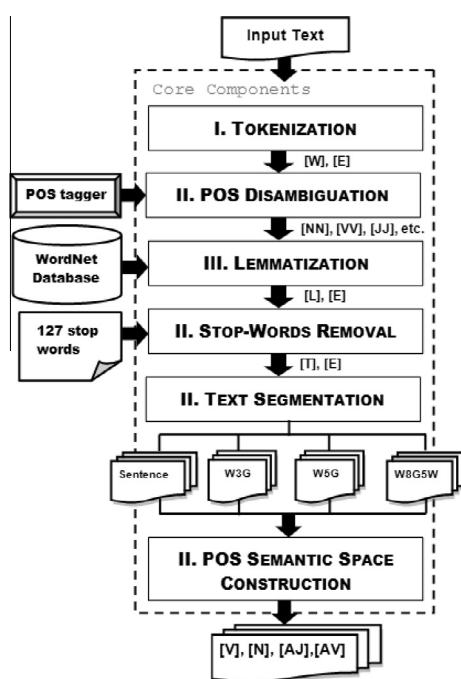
Input Text

Core Components

I. Tokenization

[W], [E]

POS tagger

II. POS Disambiguation

[NN], [VV], [JJ], etc.

WordNet Database

III. Lemmatization

[L], [E]

127 stop words

II. Stop-Words Removal

[T], [E]

II. Text Segmentation

Sentence

W3G

W5G

W8G5W

II. POS Semantic Space Construction

[V], [N], [AJ],[AV]